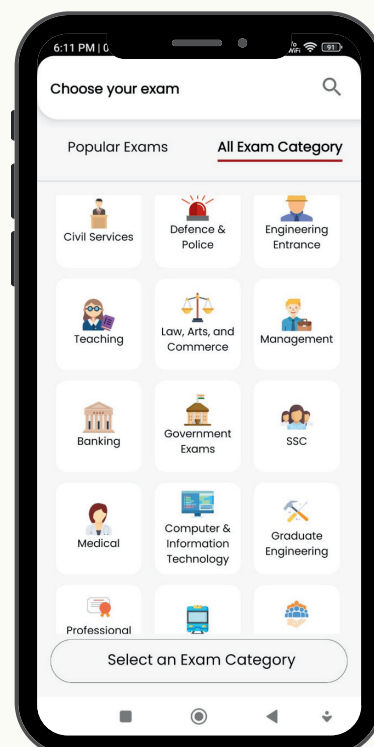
6:11 PM | 0

91

Choose your exam

Popular Exams

All Exam Category

Civil Services

Defence & Police

Engineering Entrance

Teaching

Law, Arts, and Commerce

Management

Banking

Government Exams

SSC

Medical

Computer & Information Technology

Graduate Engineering

Professional

Select an Exam Category